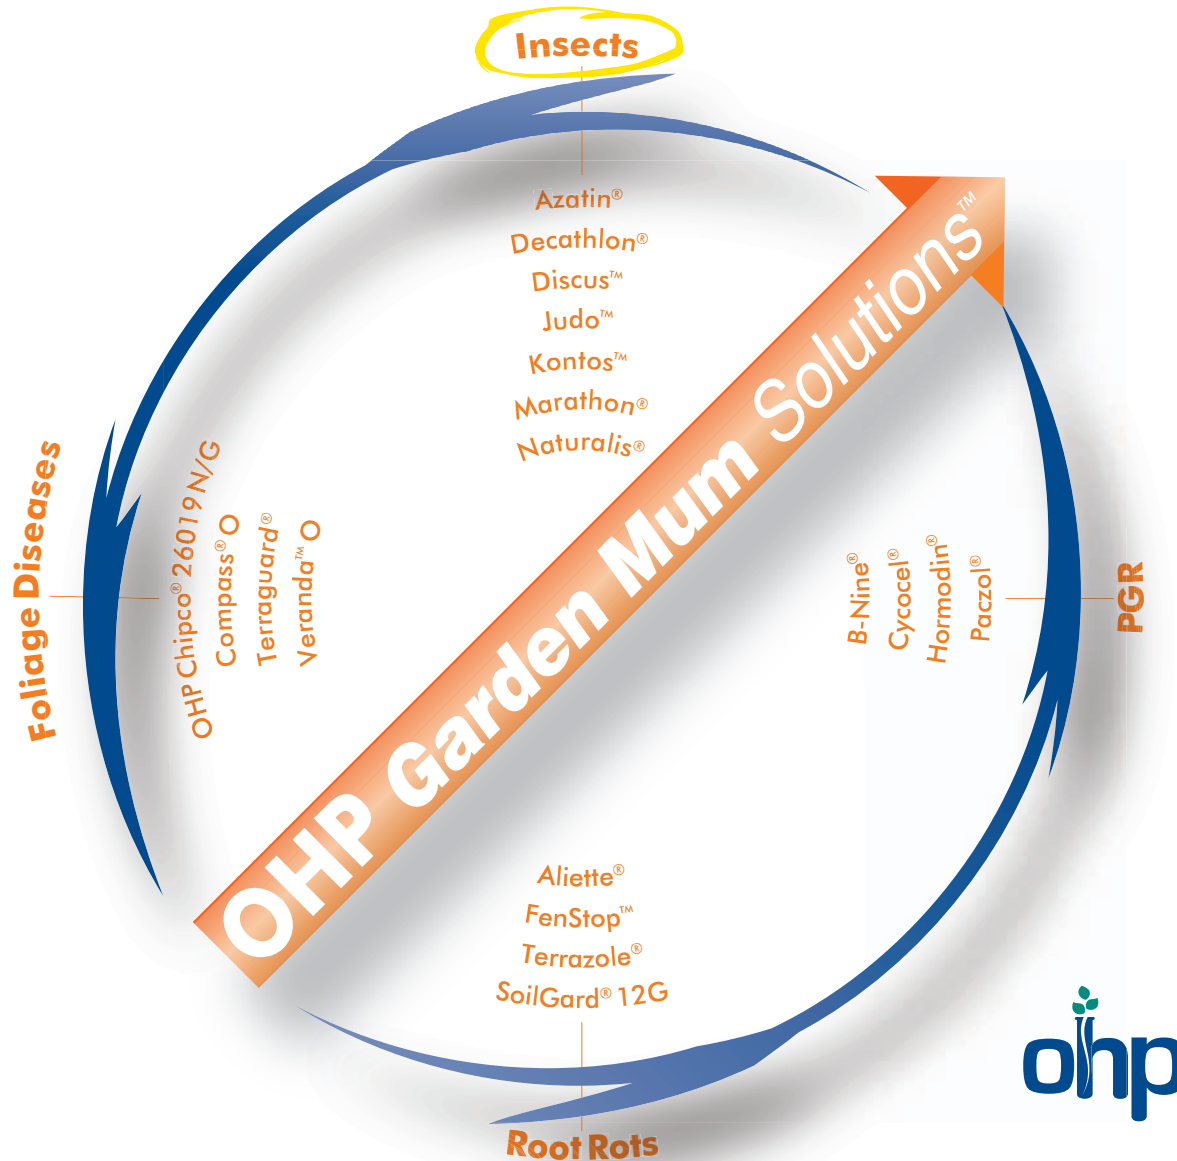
Insects

Azatin®
Decathlon®
Discus™
Judo™
Kontos™
Marathon®
Naturalis®

OHP Garden Mum Solutions™

Foliage Diseases

OHP Chipco® 26019N/G
Compass® O
Terraguard®
Veranda™ O

PGR

B-Nine®
Cycocel®
Hormodin®
Paczol®

Aliette®
FenStop™
Terrazole®
SoilGard® 12G

Root Rots

ohp